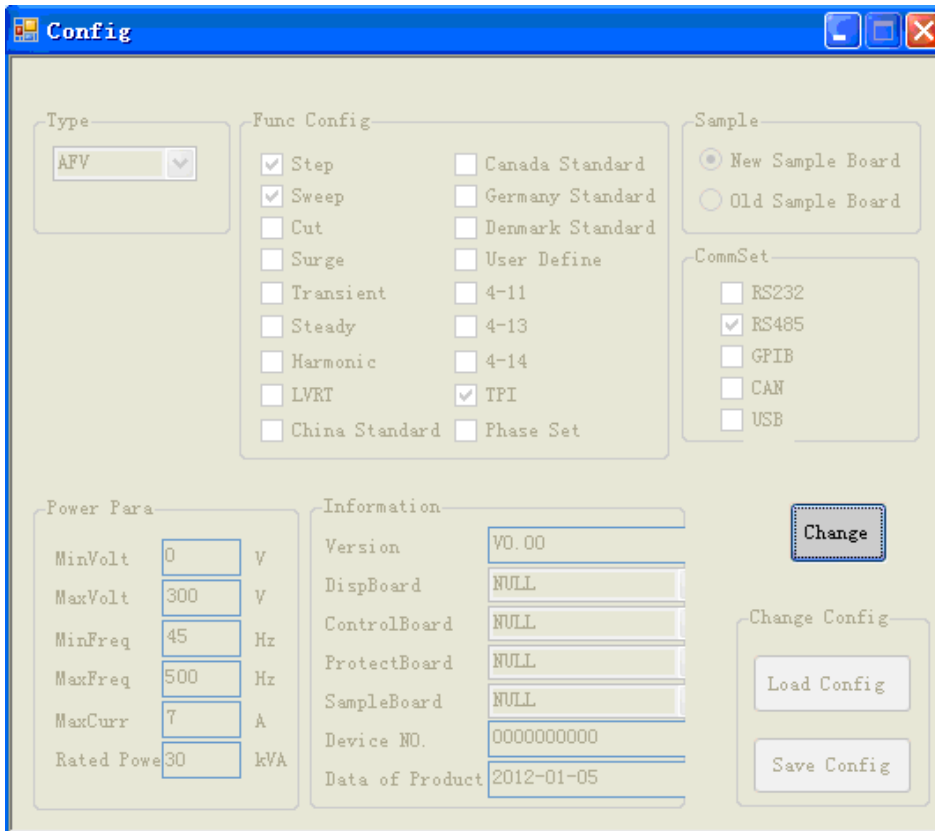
Config

Type
AFV

Func Config
Step
Sweep
Cut
Surge
Transient
Steady
Harmonic
LVRT
China Standard
Canada Standard
Germany Standard
Denmark Standard
User Define
4-11
4-13
4-14
TPI
Phase Set

Sample
New Sample Board
Old Sample Board

CommSet
RS232
RS485
GPIB
CAN
USB

Power Para
MinVolt 0 V
MaxVolt 300 V
MinFreq 45 Hz
MaxFreq 500 Hz
MaxCurr 7 A
Rated Powe 30 kVA

Information
Version V0.00
DispBoard NULL
ControlBoard NULL
ProtectBoard NULL
SampleBoard NULL
Device NO. 0000000000
Data of Product 2012-01-05

Change

Change Config
Load Config
Save Config